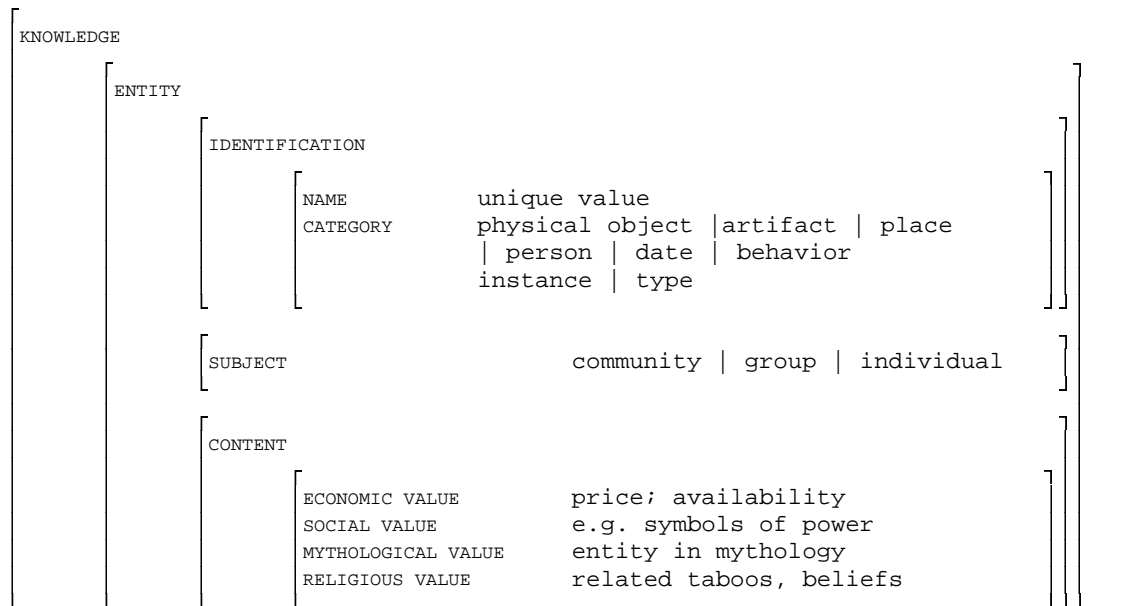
KNOWLEDGE

ENTITY

IDENTIFICATION

NAME unique value
CATEGORY physical object |artifact | place | person | date | behavior
instance | type

SUBJECT community | group | individual

CONTENT

ECONOMIC VALUE price; availability
SOCIAL VALUE e.g. symbols of power
MYTHOLOGICAL VALUE entity in mythology
RELIGIOUS VALUE related taboos, beliefs